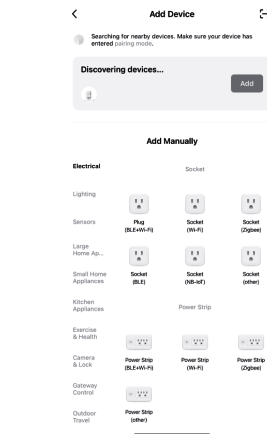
<

Add Device

Searching for nearby devices. Make sure your device has entered pairing mode.

Discovering devices...

Add

Add Manually

Electrical

Lighting

Sensors

Large Home Ap...

Small Home Appliances

Kitchen Appliances

Exercise & Health

Camera & Lock

Gateway Control

Outdoor Travel

Socket

Plug (BLE+Wi-Fi)

Socket (Wi-Fi)

Socket (Zigbee)

Socket (BLE)

Socket (NB-IoT)

Socket (other)

Power Strip

Power Strip (BLE+Wi-Fi)

Power Strip (Wi-Fi)

Power Strip (Zigbee)

Power Strip (other)